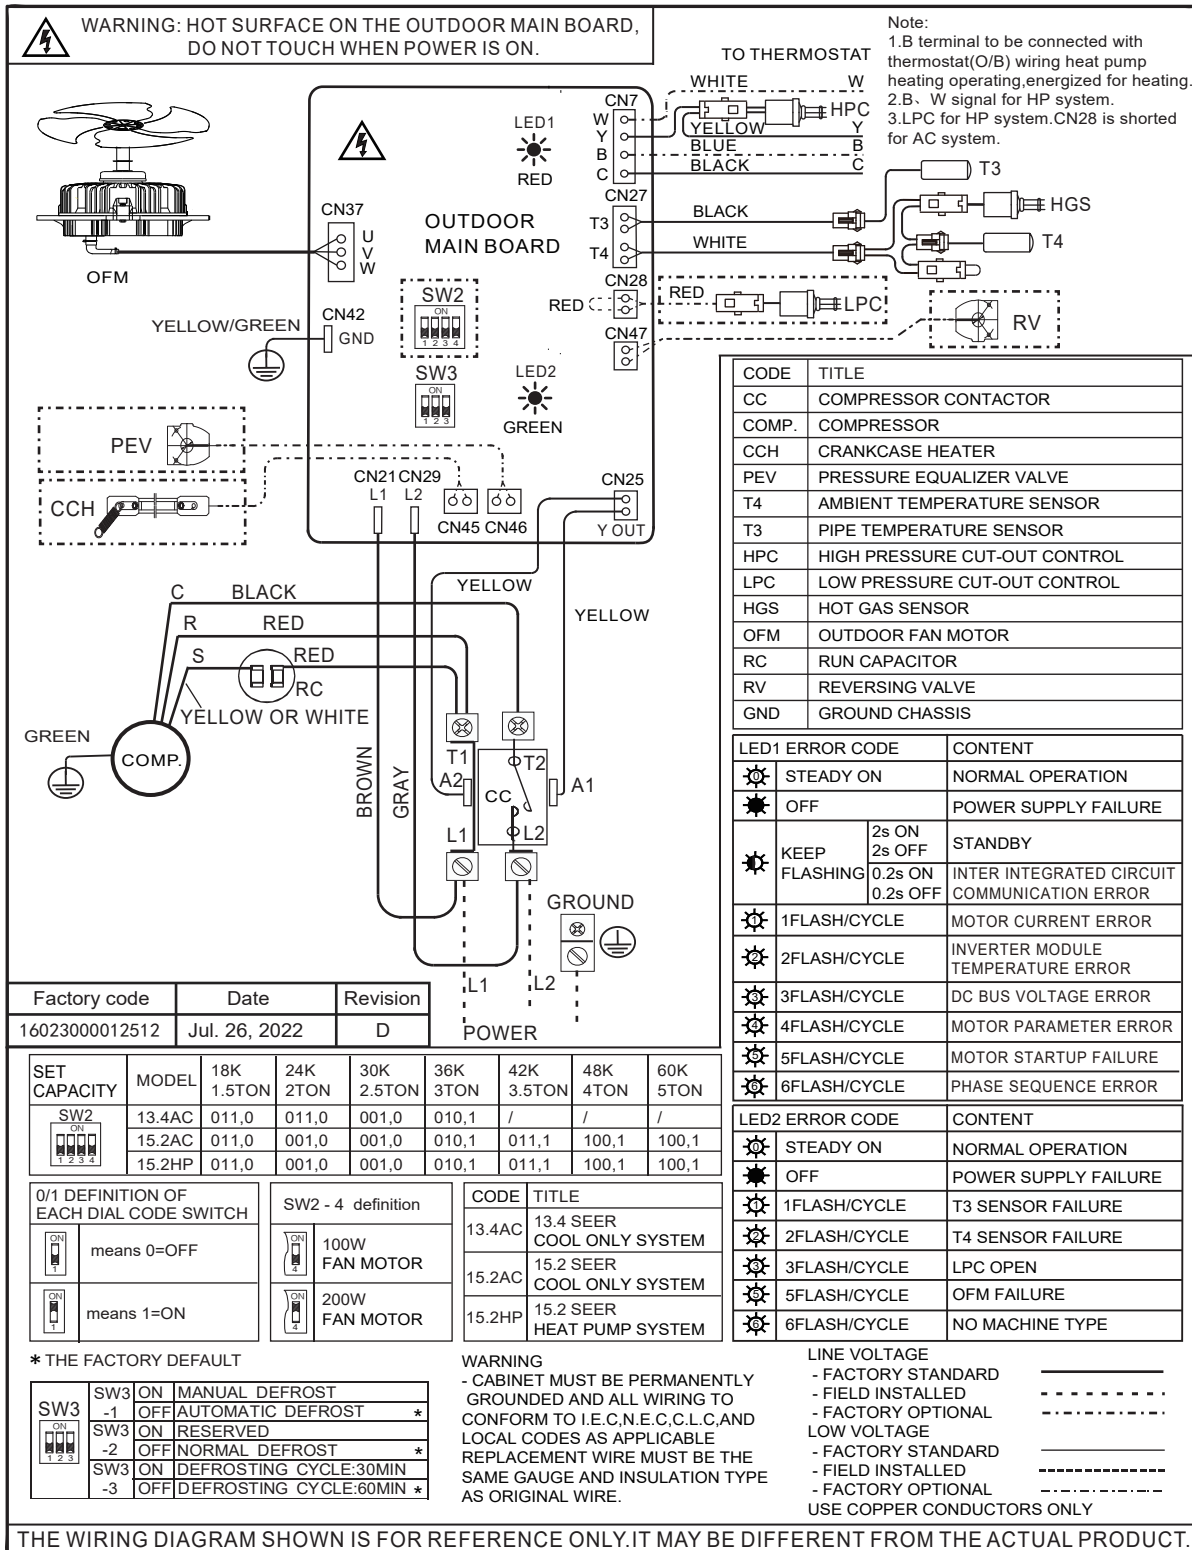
WARNING: HOT SURFACE ON THE OUTDOOR MAIN BOARD, DO NOT TOUCH WHEN POWER IS ON.

Note:
1.B terminal to be connected with thermostat(O/B) wiring heat pump heating operating,energized for heating.
2.B、W signal for HP system.
3.LPC for HP system.CN28 is shorted for AC system.

TO THERMOSTAT
WHITE W
YELLOW Y
BLUE B
BLACK C
HPC
CN7
W
Y
B
C
LED1
RED
OUTDOOR MAIN BOARD
CN27
T3
T4
BLACK
WHITE
T3
HGS
T4
CN37
U
V
W
OFM
SW2
ON
1 2 3 4
CN28
RED
RED
LPC
RV
CN42
GND
YELLOW/GREEN
CN47
SW3
ON
1 2 3
LED2
GREEN
PEV
CCH
CN21 CN29
L1 L2
CN45 CN46
CN25
Y OUT
C BLACK
R RED
S RED
RC
YELLOW OR WHITE
YELLOW
YELLOW
GREEN
COMP.
BROWN
GRAY
T1
T2
A2
A1
CC
L1
L2
GROUND
L1
L2
POWER

| CODE | TITLE |
|---|---|
| CC | COMPRESSOR CONTACTOR |
| COMP. | COMPRESSOR |
| CCH | CRANKCASE HEATER |
| PEV | PRESSURE EQUALIZER VALVE |
| T4 | AMBIENT TEMPERATURE SENSOR |
| T3 | PIPE TEMPERATURE SENSOR |
| HPC | HIGH PRESSURE CUT-OUT CONTROL |
| LPC | LOW PRESSURE CUT-OUT CONTROL |
| HGS | HOT GAS SENSOR |
| OFM | OUTDOOR FAN MOTOR |
| RC | RUN CAPACITOR |
| RV | REVERSING VALVE |
| GND | GROUND CHASSIS |

| LED1 ERROR CODE | | CONTENT |
|---|---|---|
| STEADY ON | | NORMAL OPERATION |
| OFF | | POWER SUPPLY FAILURE |
| KEEP FLASHING | 2s ON 2s OFF | STANDBY |
| | 0.2s ON 0.2s OFF | INTER INTEGRATED CIRCUIT COMMUNICATION ERROR |
| 1FLASH/CYCLE | | MOTOR CURRENT ERROR |
| 2FLASH/CYCLE | | INVERTER MODULE TEMPERATURE ERROR |
| 3FLASH/CYCLE | | DC BUS VOLTAGE ERROR |
| 4FLASH/CYCLE | | MOTOR PARAMETER ERROR |
| 5FLASH/CYCLE | | MOTOR STARTUP FAILURE |
| 6FLASH/CYCLE | | PHASE SEQUENCE ERROR |

| LED2 ERROR CODE | CONTENT |
|---|---|
| STEADY ON | NORMAL OPERATION |
| OFF | POWER SUPPLY FAILURE |
| 1FLASH/CYCLE | T3 SENSOR FAILURE |
| 2FLASH/CYCLE | T4 SENSOR FAILURE |
| 3FLASH/CYCLE | LPC OPEN |
| 5FLASH/CYCLE | OFM FAILURE |
| 6FLASH/CYCLE | NO MACHINE TYPE |

| Factory code | Date | Revision |
|---|---|---|
| 16023000012512 | Jul. 26, 2022 | D |

| SET CAPACITY | MODEL | 18K 1.5TON | 24K 2TON | 30K 2.5TON | 36K 3TON | 42K 3.5TON | 48K 4TON | 60K 5TON |
|---|---|---|---|---|---|---|---|---|
| SW2 | 13.4AC | 011,0 | 011,0 | 001,0 | 010,1 | / | / | / |
| | 15.2AC | 011,0 | 001,0 | 001,0 | 010,1 | 011,1 | 100,1 | 100,1 |
| | 15.2HP | 011,0 | 001,0 | 001,0 | 010,1 | 011,1 | 100,1 | 100,1 |

0/1 DEFINITION OF EACH DIAL CODE SWITCH
means 0=OFF
means 1=ON

SW2 - 4 definition
100W FAN MOTOR
200W FAN MOTOR

| CODE | TITLE |
|---|---|
| 13.4AC | 13.4 SEER COOL ONLY SYSTEM |
| 15.2AC | 15.2 SEER COOL ONLY SYSTEM |
| 15.2HP | 15.2 SEER HEAT PUMP SYSTEM |

* THE FACTORY DEFAULT

| SW3 | | | |
|---|---|---|---|
| SW3 -1 | ON | MANUAL DEFROST | |
| | OFF | AUTOMATIC DEFROST | * |
| SW3 -2 | ON | RESERVED | |
| | OFF | NORMAL DEFROST | * |
| SW3 -3 | ON | DEFROSTING CYCLE:30MIN | |
| | OFF | DEFROSTING CYCLE:60MIN | * |

WARNING
- CABINET MUST BE PERMANENTLY GROUNDED AND ALL WIRING TO CONFORM TO I.E.C,N.E.C,C.L.C,AND LOCAL CODES AS APPLICABLE REPLACEMENT WIRE MUST BE THE SAME GAUGE AND INSULATION TYPE AS ORIGINAL WIRE.

LINE VOLTAGE
- FACTORY STANDARD
- FIELD INSTALLED
- FACTORY OPTIONAL
LOW VOLTAGE
- FACTORY STANDARD
- FIELD INSTALLED
- FACTORY OPTIONAL
USE COPPER CONDUCTORS ONLY

THE WIRING DIAGRAM SHOWN IS FOR REFERENCE ONLY.IT MAY BE DIFFERENT FROM THE ACTUAL PRODUCT.